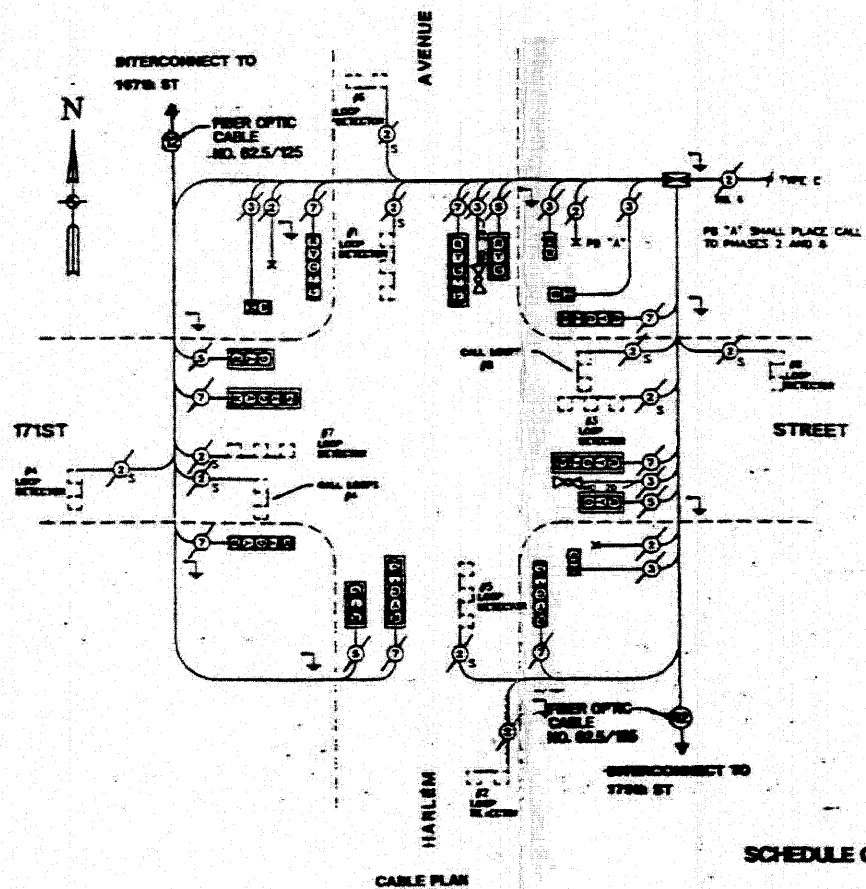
INTERCONNECT TO
167th ST

N

FIBER OPTIC
CABLE
NO. 62.5/125

12

AVENUE

#6
LOOP
DETECTOR

S

2

TYPE C

PB "A" SHALL PLACE CALL
TO PHASES 2 AND 6

3 2 7 5 7 3 8 3 2 3

#1
LOOP
DETECTOR

PB "A"

7

5

CALL LOOP
#8

2

S

2

S

#8
LOOP
DETECTOR

7

171ST

#7
LOOP
DETECTOR

#3
LOOP
DETECTOR

STREET

#4
LOOP
DETECTOR

2

S

2

S

2

S

CALL LOOPS
#4

7

3

5

7

2

3

#5
LOOP
DETECTOR

5

7

S

7

FIBER OPTIC
CABLE
NO. 62.5/125

12

2

#2
LOOP
DETECTOR

HARLEM

INTERCONNECT TO
173th ST

SCHEDULE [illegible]

CABLE PLAN